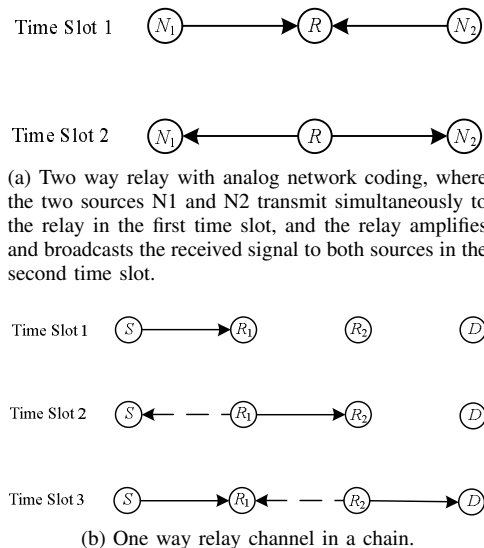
Time Slot 1 $N_1$ $R$ $N_2$

Time Slot 2 $N_1$ $R$ $N_2$

(a) Two way relay with analog network coding, where the two sources N1 and N2 transmit simultaneously to the relay in the first time slot, and the relay amplifies and broadcasts the received signal to both sources in the second time slot.

Time Slot 1 $S$ $R_1$ $R_2$ $D$

Time Slot 2 $S$ $R_1$ $R_2$ $D$

Time Slot 3 $S$ $R_1$ $R_2$ $D$

(b) One way relay channel in a chain.